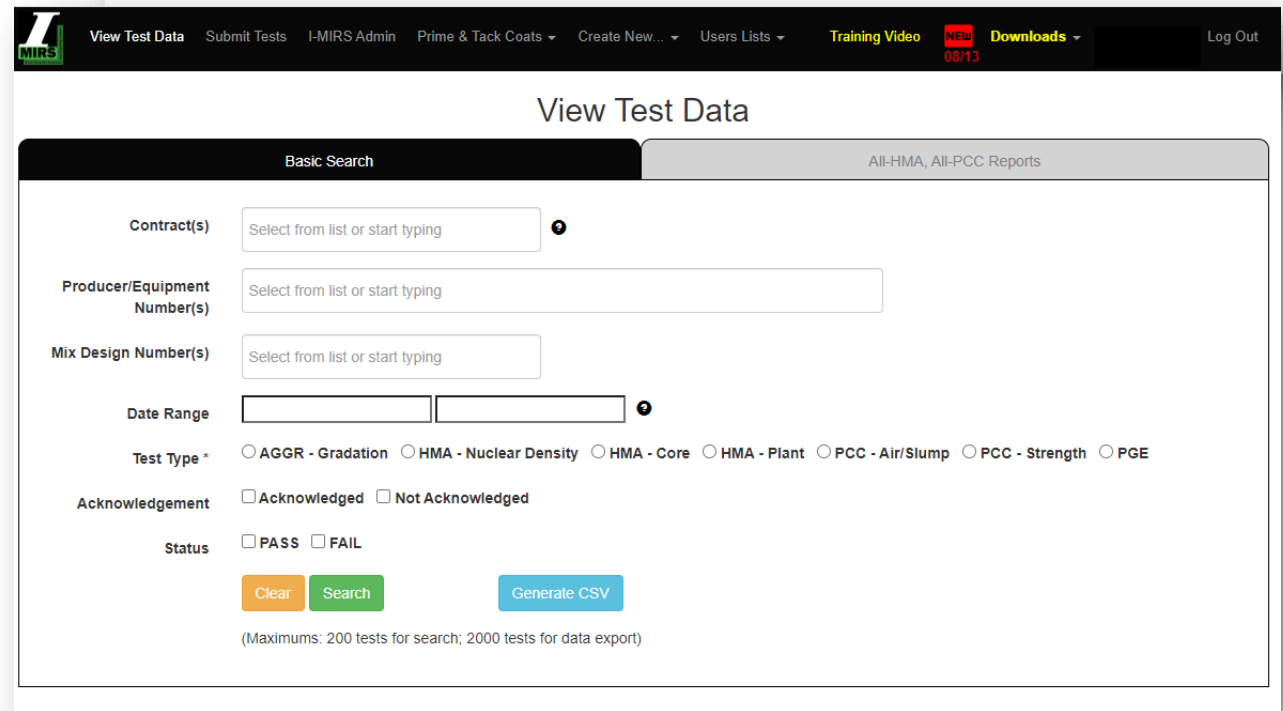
I MIRS View Test Data Submit Tests I-MIRS Admin Prime & Tack Coats Create New... Users Lists Training Video NEW 08/13 Downloads Log Out

View Test Data

Basic Search

All-HMA, All-PCC Reports

Contract(s) Select from list or start typing ?

Producer/Equipment Number(s) Select from list or start typing

Mix Design Number(s) Select from list or start typing

Date Range ?

Test Type * AGGR - Gradation HMA - Nuclear Density HMA - Core HMA - Plant PCC - Air/Slump PCC - Strength PGE

Acknowledgement Acknowledged Not Acknowledged

Status PASS FAIL

Clear Search Generate CSV

(Maximums: 200 tests for search; 2000 tests for data export)